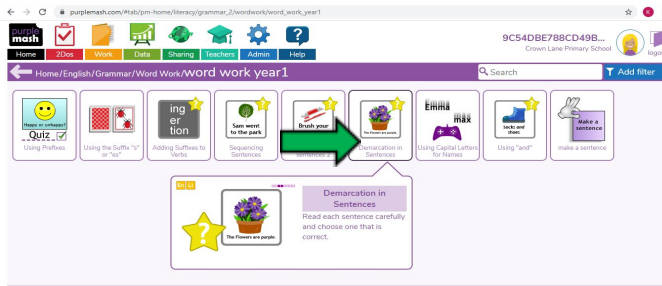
purplemash.com/#tab/pm-home/literacy/grammar_2/wordwork/word_work_year1

purple mash

Home 2Dos Work Data Sharing Teachers Admin Help

9C54DBE788CD49B...
Crown Lane Primary School
logo

Home/English/Grammar/Word Work/word work year1

Search

Add filter

Happy or unhappy?
Quiz
Using Prefixes

Using the Suffix "s" or "es"

ing er tion
Adding Suffixes to Verbs

Sam went to the park
Sequencing Sentences

Brush your
Sentences 2

The flowers are purple.
Demarcation in Sentences

Emma
max
Using Capital Letters for Names

Socks and shoes.
Using "and"

Make a sentence
make a sentence

En

The flowers are purple.

Demarcation in Sentences

Read each sentence carefully and choose one that is correct.